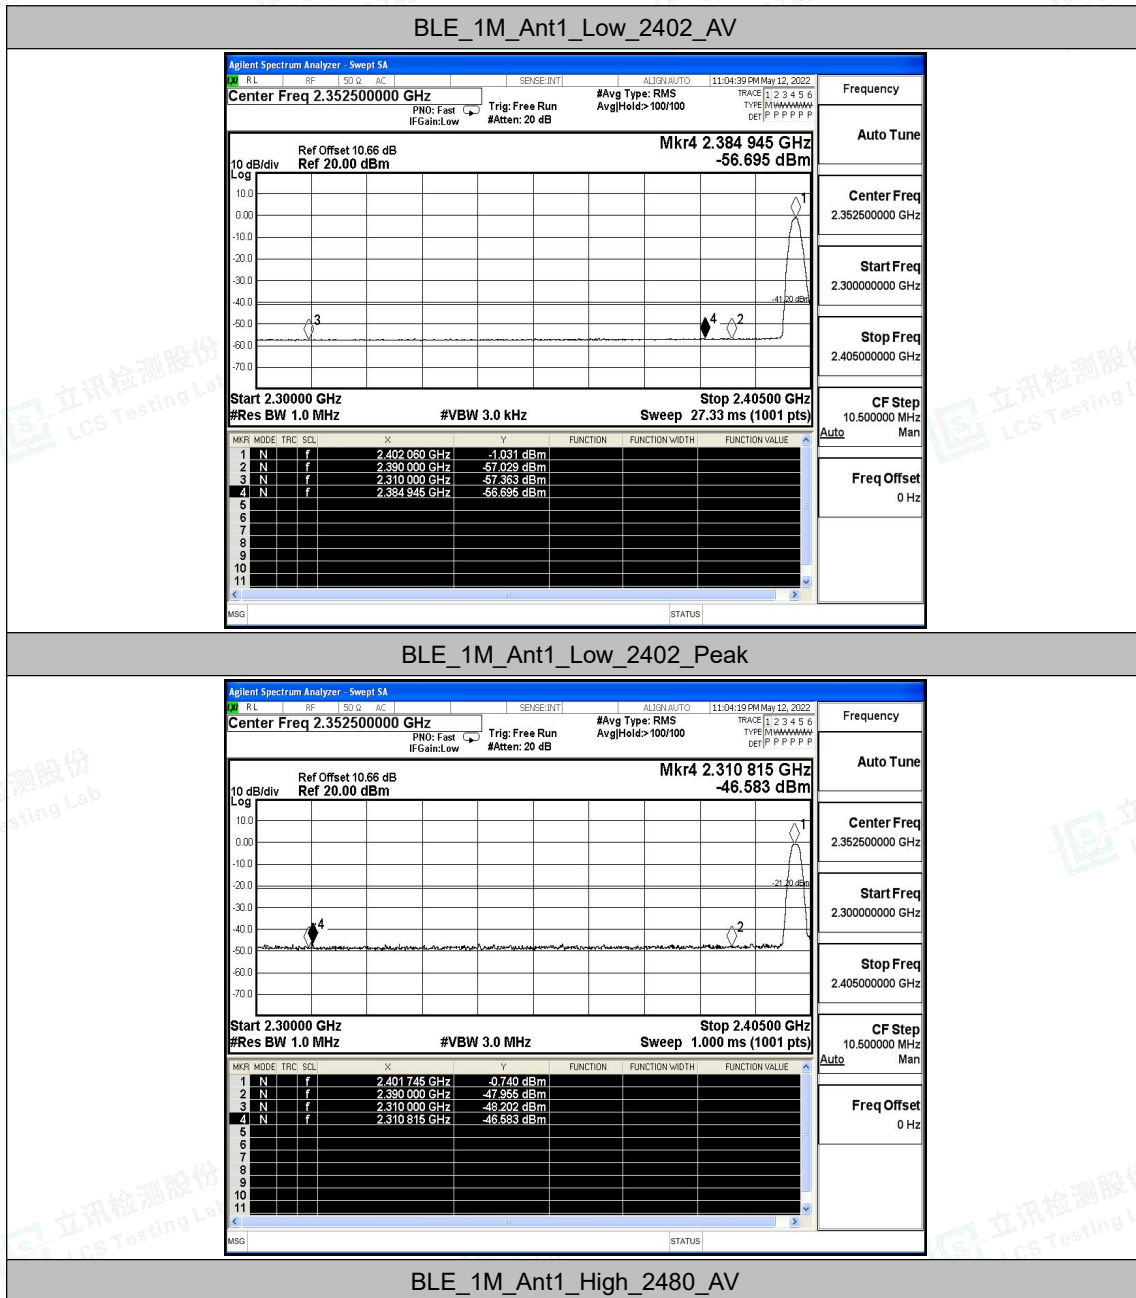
BLE_1M_Ant1_Low_2402_AV

Agilent Spectrum Analyzer - Swept SA
RL RF 50 Ω AC SENSE:INT ALIGN AUTO 11:04:39 PM May 12, 2022
Center Freq 2.352500000 GHz
PNO: Fast IFGain:Low
Trig: Free Run #Atten: 20 dB
#Avg Type: RMS Avg|Hold:> 100/100
TRACE 1 2 3 4 5 6 TYPE M WWWWW DET P P P P P P
Frequency

Ref Offset 10.66 dB
10 dB/div Ref 20.00 dBm
Log
Mkr4 2.384 945 GHz
-56.695 dBm

10.0
0.00
-10.0
-20.0
-30.0
-40.0
-50.0
-60.0
-70.0
-41.20 dBm
1 2 3 4

Start 2.30000 GHz
#Res BW 1.0 MHz
#VBW 3.0 kHz
Stop 2.40500 GHz
Sweep 27.33 ms (1001 pts)

| MKR | MODE | TRC | SCL | X | Y | FUNCTION | FUNCTION WIDTH | FUNCTION VALUE |
|---|---|---|---|---|---|---|---|---|
| 1 | N | | f | 2.402 060 GHz | -1.031 dBm | | | |
| 2 | N | | f | 2.390 000 GHz | -57.029 dBm | | | |
| 3 | N | | f | 2.310 000 GHz | -57.363 dBm | | | |
| 4 | N | | f | 2.384 945 GHz | -56.695 dBm | | | |
| 5 | | | | | | | | |
| 6 | | | | | | | | |
| 7 | | | | | | | | |
| 8 | | | | | | | | |
| 9 | | | | | | | | |
| 10 | | | | | | | | |
| 11 | | | | | | | | |

MSG STATUS

Auto Tune
Center Freq 2.352500000 GHz
Start Freq 2.300000000 GHz
Stop Freq 2.405000000 GHz
CF Step 10.500000 MHz Auto Man
Freq Offset 0 Hz

立讯检测股份 LCS Testing Lab

BLE_1M_Ant1_Low_2402_Peak

Agilent Spectrum Analyzer - Swept SA
RL RF 50 Ω AC SENSE:INT ALIGN AUTO 11:04:19 PM May 12, 2022
Center Freq 2.352500000 GHz
PNO: Fast IFGain:Low
Trig: Free Run #Atten: 20 dB
#Avg Type: RMS Avg|Hold:> 100/100
TRACE 1 2 3 4 5 6 TYPE M WWWWW DET P P P P P P
Frequency

Ref Offset 10.66 dB
10 dB/div Ref 20.00 dBm
Log
Mkr4 2.310 815 GHz
-46.583 dBm

10.0
0.00
-10.0
-20.0
-30.0
-40.0
-50.0
-60.0
-70.0
-21.20 dBm
1 2 4

Start 2.30000 GHz
#Res BW 1.0 MHz
#VBW 3.0 MHz
Stop 2.40500 GHz
Sweep 1.000 ms (1001 pts)

| MKR | MODE | TRC | SCL | X | Y | FUNCTION | FUNCTION WIDTH | FUNCTION VALUE |
|---|---|---|---|---|---|---|---|---|
| 1 | N | | f | 2.401 745 GHz | -0.740 dBm | | | |
| 2 | N | | f | 2.390 000 GHz | -47.955 dBm | | | |
| 3 | N | | f | 2.310 000 GHz | -48.202 dBm | | | |
| 4 | N | | f | 2.310 815 GHz | -46.583 dBm | | | |
| 5 | | | | | | | | |
| 6 | | | | | | | | |
| 7 | | | | | | | | |
| 8 | | | | | | | | |
| 9 | | | | | | | | |
| 10 | | | | | | | | |
| 11 | | | | | | | | |

MSG STATUS

Auto Tune
Center Freq 2.352500000 GHz
Start Freq 2.300000000 GHz
Stop Freq 2.405000000 GHz
CF Step 10.500000 MHz Auto Man
Freq Offset 0 Hz

立讯检测股份 LCS Testing Lab

BLE_1M_Ant1_High_2480_AV